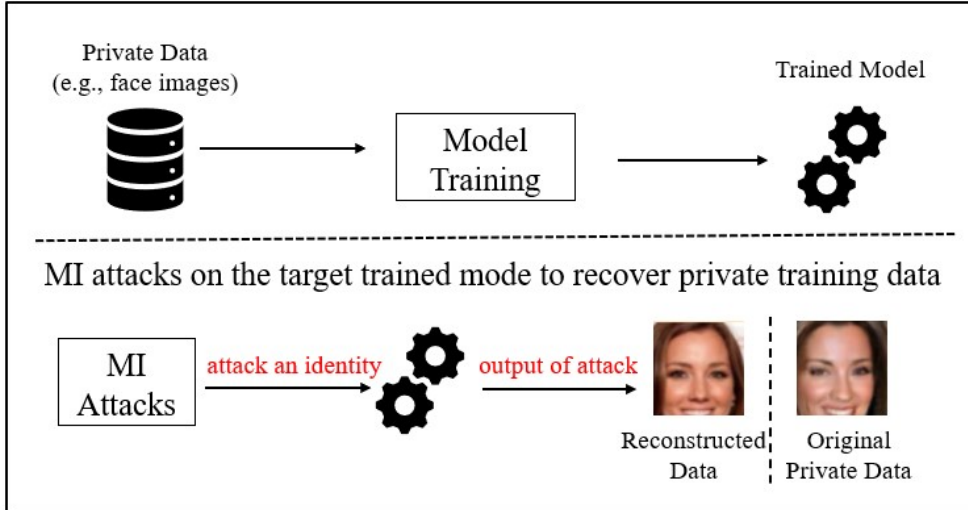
Private Data (e.g., face images)

Model Training

Trained Model

MI attacks on the target trained mode to recover private training data

MI Attacks

attack an identity

output of attack

Reconstructed Data

Original Private Data